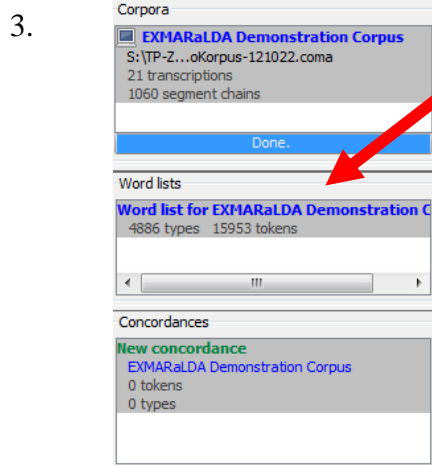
3.

Corpora

EXMARaLDA Demonstration Corpus
S:\TP-Z...oKorpus-121022.coma
21 transcriptions
1060 segment chains

Done.

Word lists

Word list for EXMARaLDA Demonstration C
4886 types 15953 tokens

Concordances

New concordance
EXMARaLDA Demonstration Corpus
0 tokens
0 types